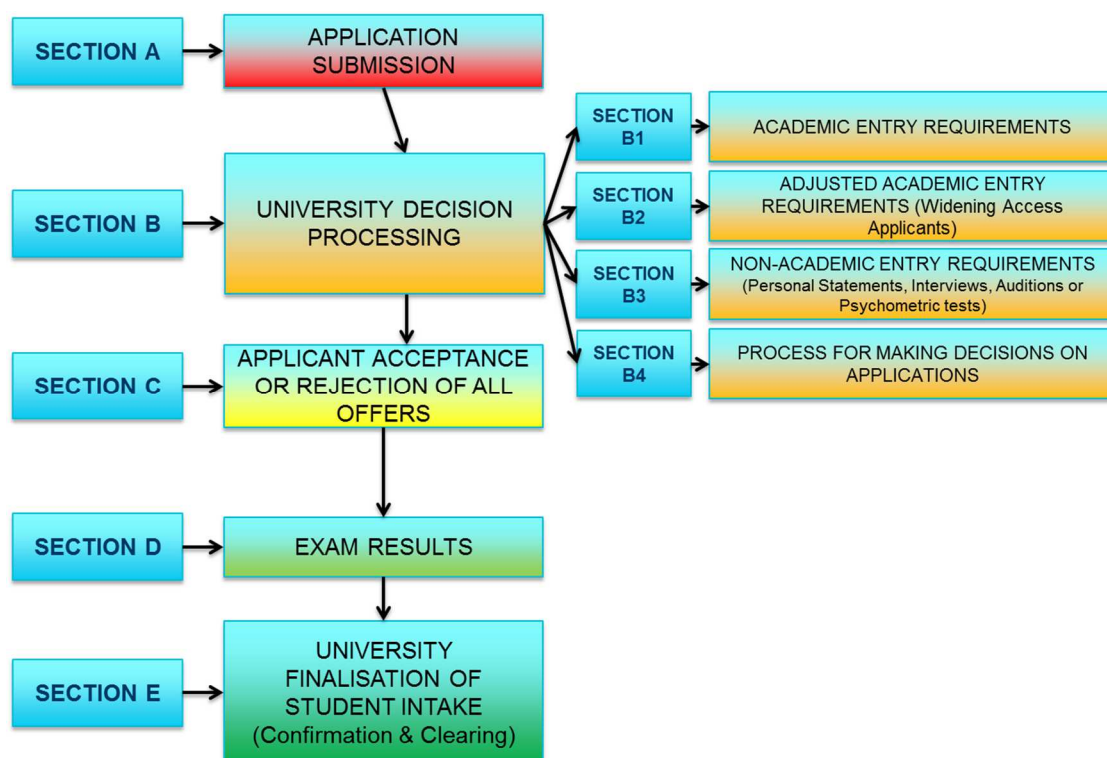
SECTION A

APPLICATION SUBMISSION

SECTION B

UNIVERSITY DECISION PROCESSING

SECTION B1

ACADEMIC ENTRY REQUIREMENTS

SECTION B2

ADJUSTED ACADEMIC ENTRY REQUIREMENTS (Widening Access Applicants)

SECTION B3

NON-ACADEMIC ENTRY REQUIREMENTS (Personal Statements, Interviews, Auditions or Psychometric tests)

SECTION B4

PROCESS FOR MAKING DECISIONS ON APPLICATIONS

SECTION C

APPLICANT ACCEPTANCE OR REJECTION OF ALL OFFERS

SECTION D

EXAM RESULTS

SECTION E

UNIVERSITY FINALISATION OF STUDENT INTAKE (Confirmation & Clearing)